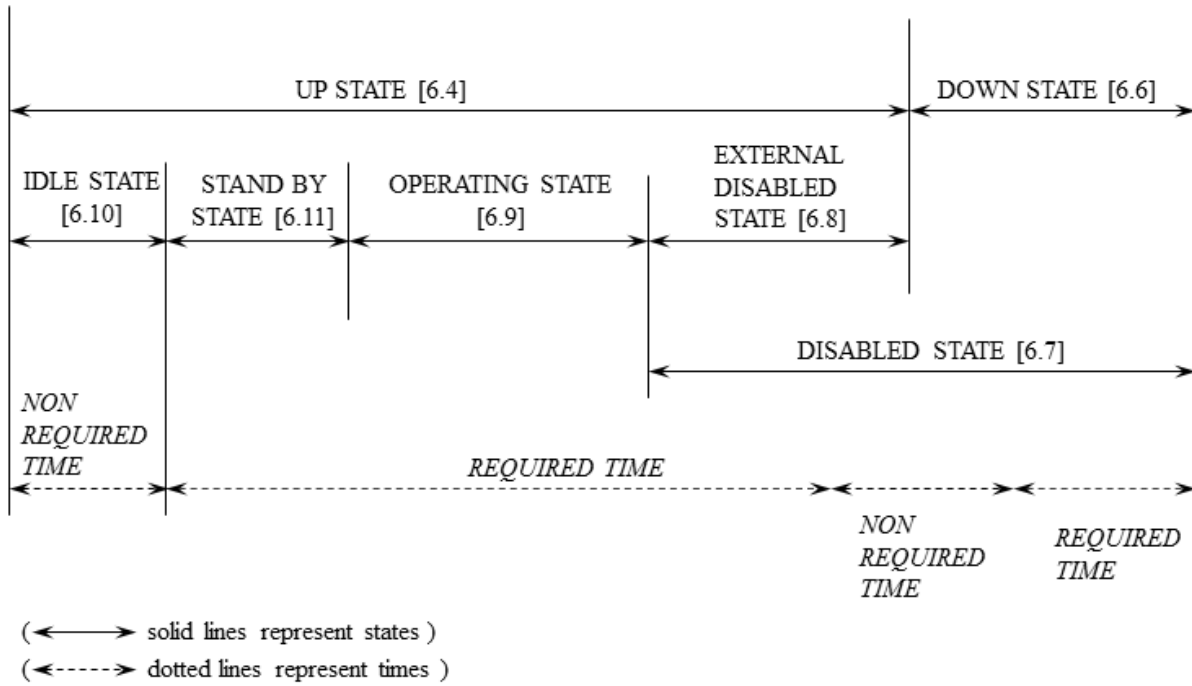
UP STATE [6.4]

DOWN STATE [6.6]

IDLE STATE [6.10]

STAND BY STATE [6.11]

OPERATING STATE [6.9]

EXTERNAL DISABLED STATE [6.8]

DISABLED STATE [6.7]

NON REQUIRED TIME

REQUIRED TIME

NON REQUIRED TIME

REQUIRED TIME

( solid lines represent states )

( dotted lines represent times )